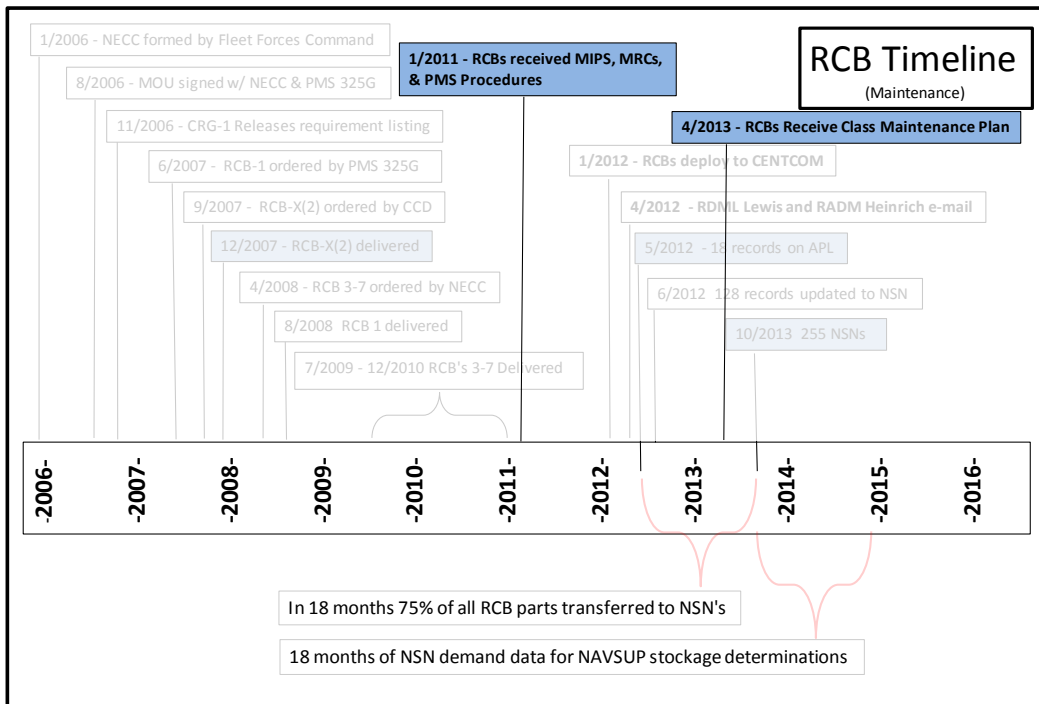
1/2006 - NECC formed by Fleet Forces Command

8/2006 - MOU signed w/ NECC & PMS 325G

11/2006 - CRG-1 Releases requirement listing

6/2007 - RCB-1 ordered by PMS 325G

9/2007 - RCB-X(2) ordered by CCD

12/2007 - RCB-X(2) delivered

4/2008 - RCB 3-7 ordered by NECC

8/2008 RCB 1 delivered

7/2009 - 12/2010 RCB's 3-7 Delivered

1/2011 - RCBs received MIPS, MRCs, & PMS Procedures

RCB Timeline
(Maintenance)

4/2013 - RCBs Receive Class Maintenance Plan

1/2012 - RCBs deploy to CENTCOM

4/2012 - RDML Lewis and RADM Heinrich e-mail

5/2012 - 18 records on APL

6/2012 128 records updated to NSN

10/2013 255 NSNs

-2006- -2007- -2008- -2009- -2010- -2011- -2012- -2013- -2014- -2015- -2016-

In 18 months 75% of all RCB parts transferred to NSN's

18 months of NSN demand data for NAVSUP stockage determinations